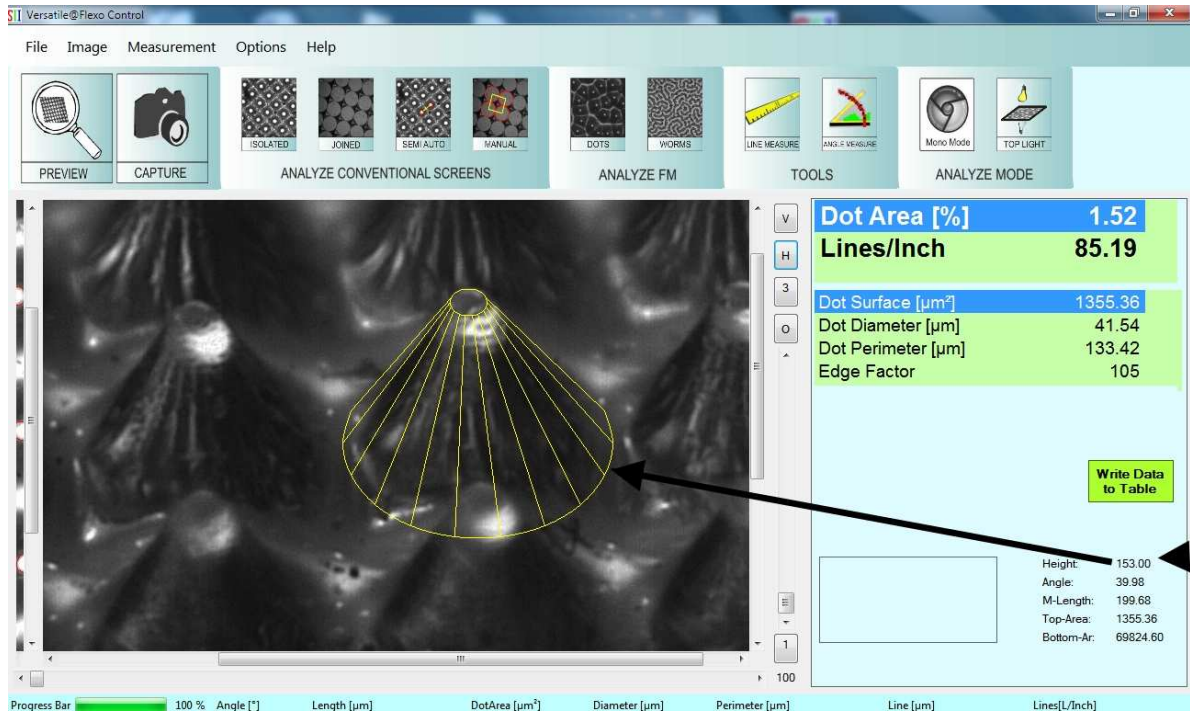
Versatile@Flexo Control

File Image Measurement Options Help

PREVIEW CAPTURE

ISOLATED JOINED SEMI AUTO MANUAL
ANALYZE CONVENTIONAL SCREENS

DOTS WORMS
ANALYZE FM

LINE MEASURE ANGLE MEASURE
TOOLS

Mono Mode TOP LIGHT
ANALYZE MODE

V
H
3
O
1
100

| Dot Area [%] | 1.52 |
|---|---|
| Lines/Inch | 85.19 |

| Dot Surface [µm²] | 1355.36 |
|---|---|
| Dot Diameter [µm] | 41.54 |
| Dot Perimeter [µm] | 133.42 |
| Edge Factor | 105 |

Write Data to Table

| Height: | 153.00 |
|---|---|
| Angle: | 39.98 |
| M-Length: | 199.68 |
| Top-Area: | 1355.36 |
| Bottom-Ar: | 69824.60 |

Progress Bar 100 % Angle [°] Length [µm] DotArea [µm²] Diameter [µm] Perimeter [µm] Line [µm] Lines[L/Inch]